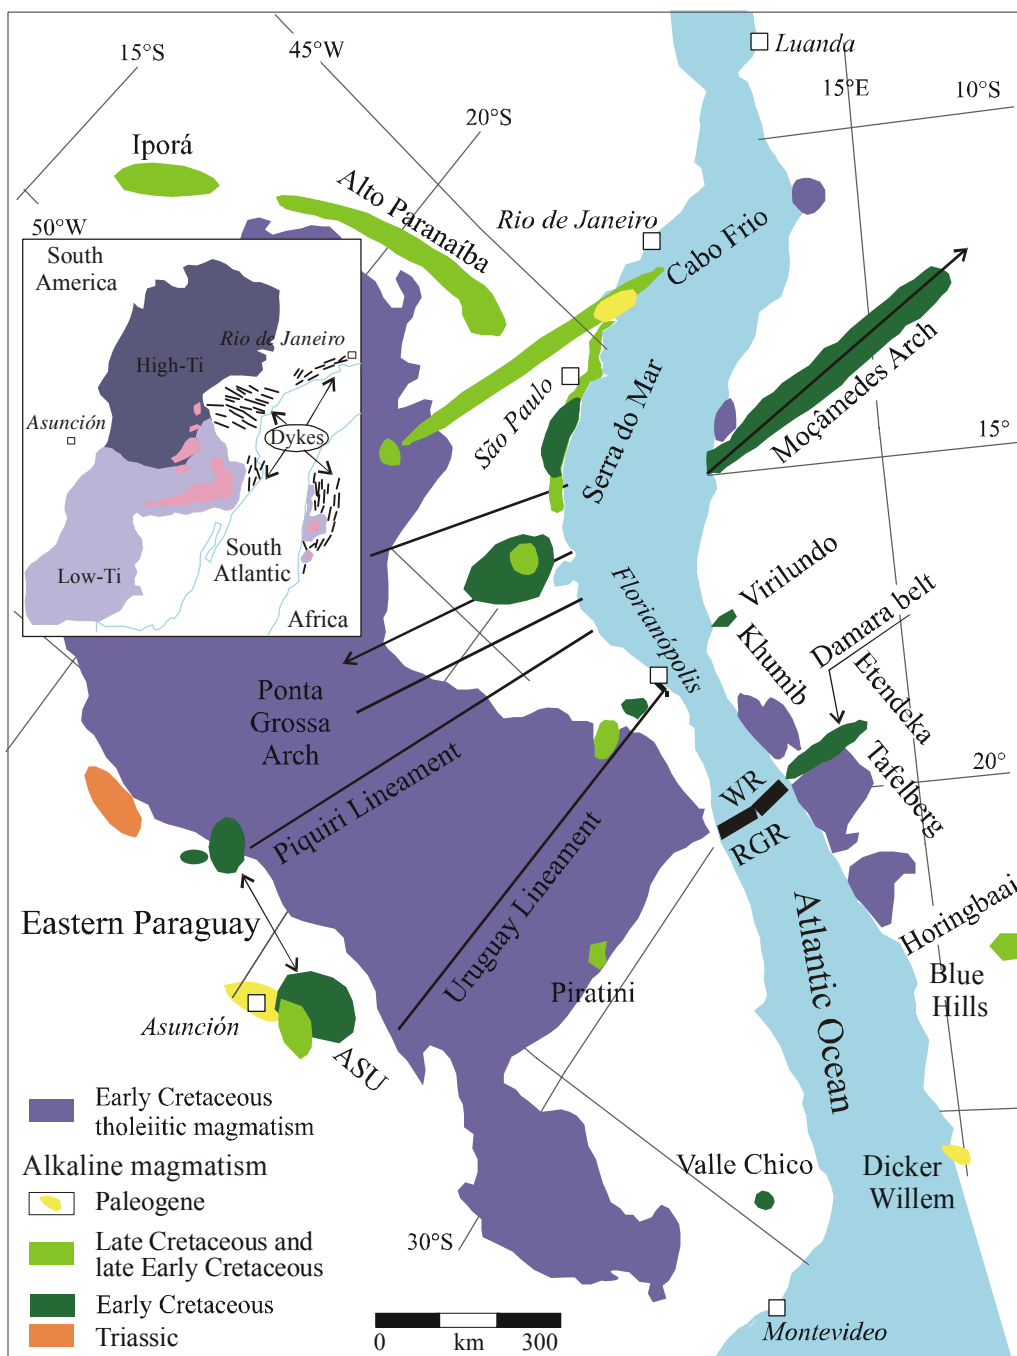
15°S
45°W
Luanda
15°E
10°S
20°S
Iporá
Alto Paranaíba
Rio de Janeiro
Cabo Frio
50°W
South America
Rio de Janeiro
High-Ti
Asunción
Dykes
South Atlantic
Low-Ti
Africa
Moçâmedes Arch
15°
São Paulo
Serra do Mar
Virilundo
Florianópolis
Khumib
Damara belt
Etendeka
Ponta Grossa Arch
Tafelberg
20°
WR
RGR
Piquiri Lineament
Eastern Paraguay
Uruguay Lineament
Atlantic Ocean
Horingbaai
Blue Hills
Piratini
Asunción
ASU
Early Cretaceous tholeiitic magmatism
Alkaline magmatism
Paleogene
Late Cretaceous and late Early Cretaceous
Early Cretaceous
Triassic
Valle Chico
Dicker Willem
30°S
0 km 300
Montevideo